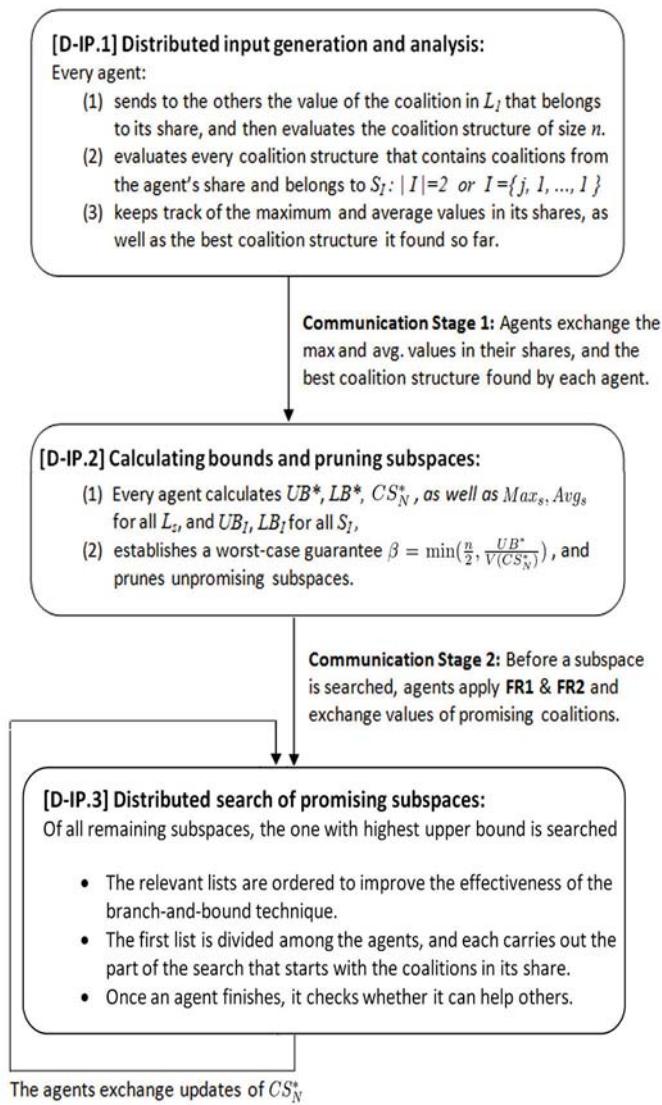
**[D-IP.1] Distributed input generation and analysis:**
Every agent:
(1) sends to the others the value of the coalition in $L_1$ that belongs to its share, and then evaluates the coalition structure of size $n$.
(2) evaluates every coalition structure that contains coalitions from the agent's share and belongs to $S_I: |I|=2$ or $I=\{j, 1, ..., 1\}$
(3) keeps track of the maximum and average values in its shares, as well as the best coalition structure it found so far.

**Communication Stage 1:** Agents exchange the max and avg. values in their shares, and the best coalition structure found by each agent.

**[D-IP.2] Calculating bounds and pruning subspaces:**
(1) Every agent calculates $UB^*$, $LB^*$, $CS_N^*$, as well as $Max_s, Avg_s$ for all $L_s$, and $UB_I, LB_I$ for all $S_I$,
(2) establishes a worst-case guarantee $\beta = \min(\frac{n}{2}, \frac{UB^*}{V(CS_N^*)})$, and prunes unpromising subspaces.

**Communication Stage 2:** Before a subspace is searched, agents apply **FR1** & **FR2** and exchange values of promising coalitions.

**[D-IP.3] Distributed search of promising subspaces:**
Of all remaining subspaces, the one with highest upper bound is searched

• The relevant lists are ordered to improve the effectiveness of the branch-and-bound technique.
• The first list is divided among the agents, and each carries out the part of the search that starts with the coalitions in its share.
• Once an agent finishes, it checks whether it can help others.

The agents exchange updates of $CS_N^*$